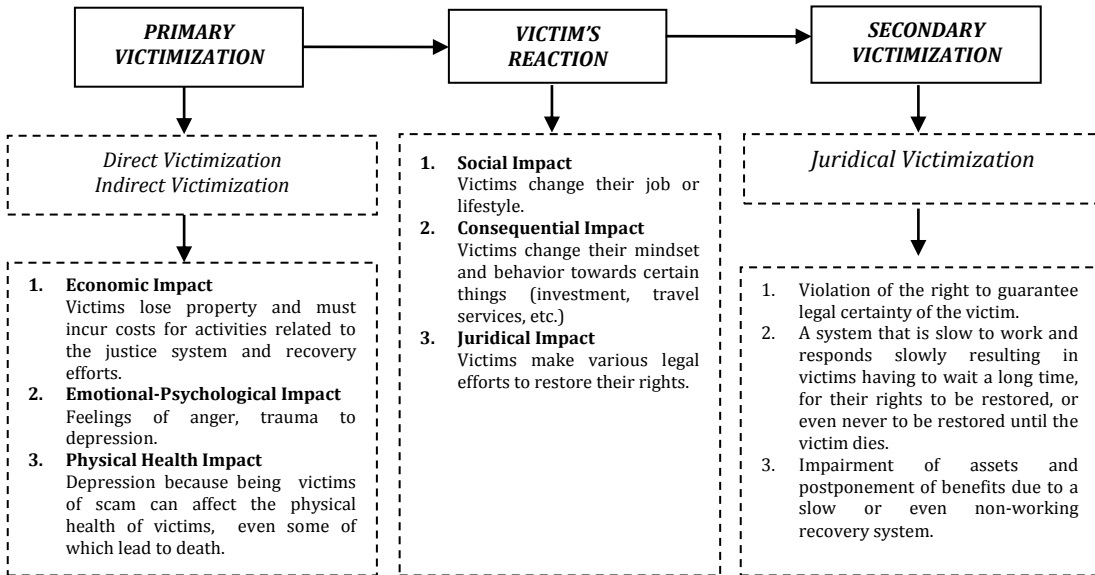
PRIMARY VICTIMIZATION

VICTIM'S REACTION

SECONDARY VICTIMIZATION

Direct Victimization
Indirect Victimization

1. Economic Impact
Victims lose property and must incur costs for activities related to the justice system and recovery efforts.
2. Emotional-Psychological Impact
Feelings of anger, trauma to depression.
3. Physical Health Impact
Depression because being victims of scam can affect the physical health of victims, even some of which lead to death.

1. Social Impact
Victims change their job or lifestyle.
2. Consequential Impact
Victims change their mindset and behavior towards certain things (investment, travel services, etc.)
3. Juridical Impact
Victims make various legal efforts to restore their rights.

Juridical Victimization

1. Violation of the right to guarantee legal certainty of the victim.
2. A system that is slow to work and responds slowly resulting in victims having to wait a long time, for their rights to be restored, or even never to be restored until the victim dies.
3. Impairment of assets and postponement of benefits due to a slow or even non-working recovery system.